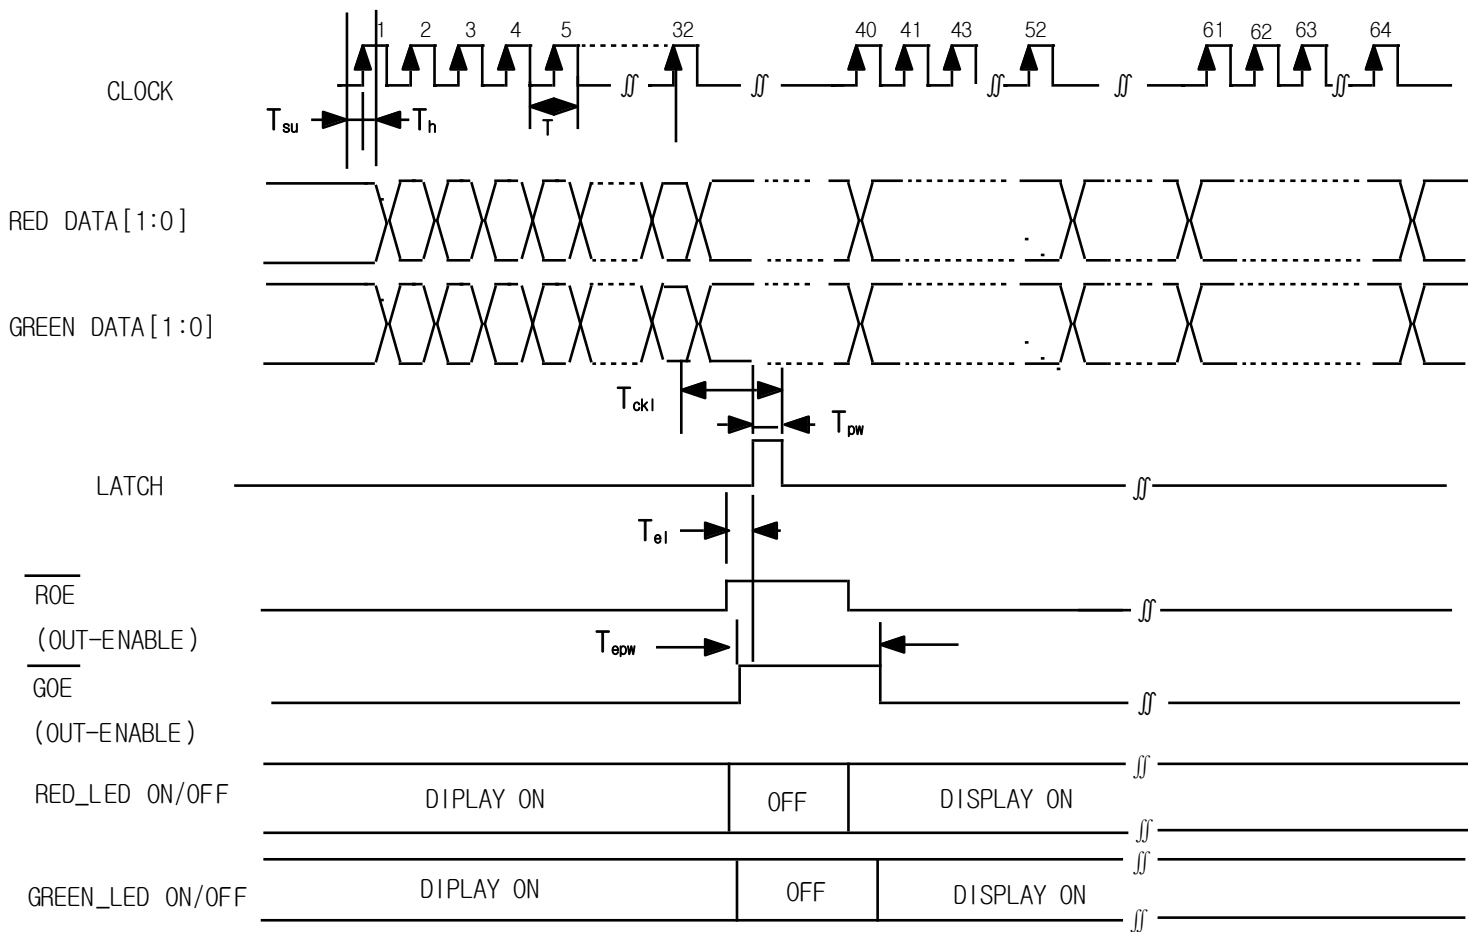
1 2 3 4 5 32 40 41 43 52 61 62 63 64

CLOCK

$T_{su}$ $T_h$

T

RED DATA[1:0]

GREEN DATA[1:0]

$T_{ckl}$

$T_{pw}$

LATCH

$T_{el}$

$\overline{ROE}$

(OUT-ENABLE)

$T_{epw}$

$\overline{GOE}$

(OUT-ENABLE)

RED_LED ON/OFF

DIPLAY ON

OFF

DISPLAY ON

GREEN_LED ON/OFF

DIPLAY ON

OFF

DISPLAY ON